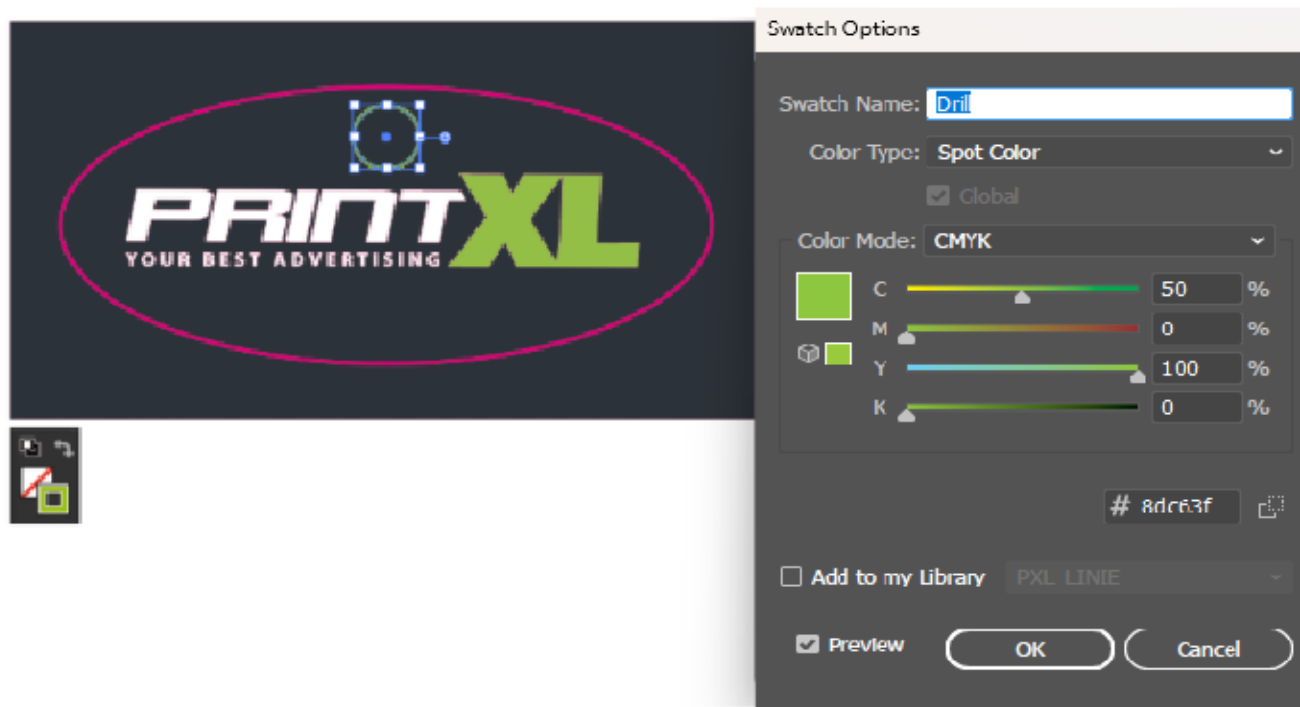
PRINTXL
YOUR BEST ADVERTISING

Swatch Options

Swatch Name: Drill

Color Type: Spot Color

Global

Color Mode: CMYK

C 50 %
M 0 %
Y 100 %
K 0 %

# 8dc63f

Add to my Library PXL LINIE

Preview

OK

Cancel